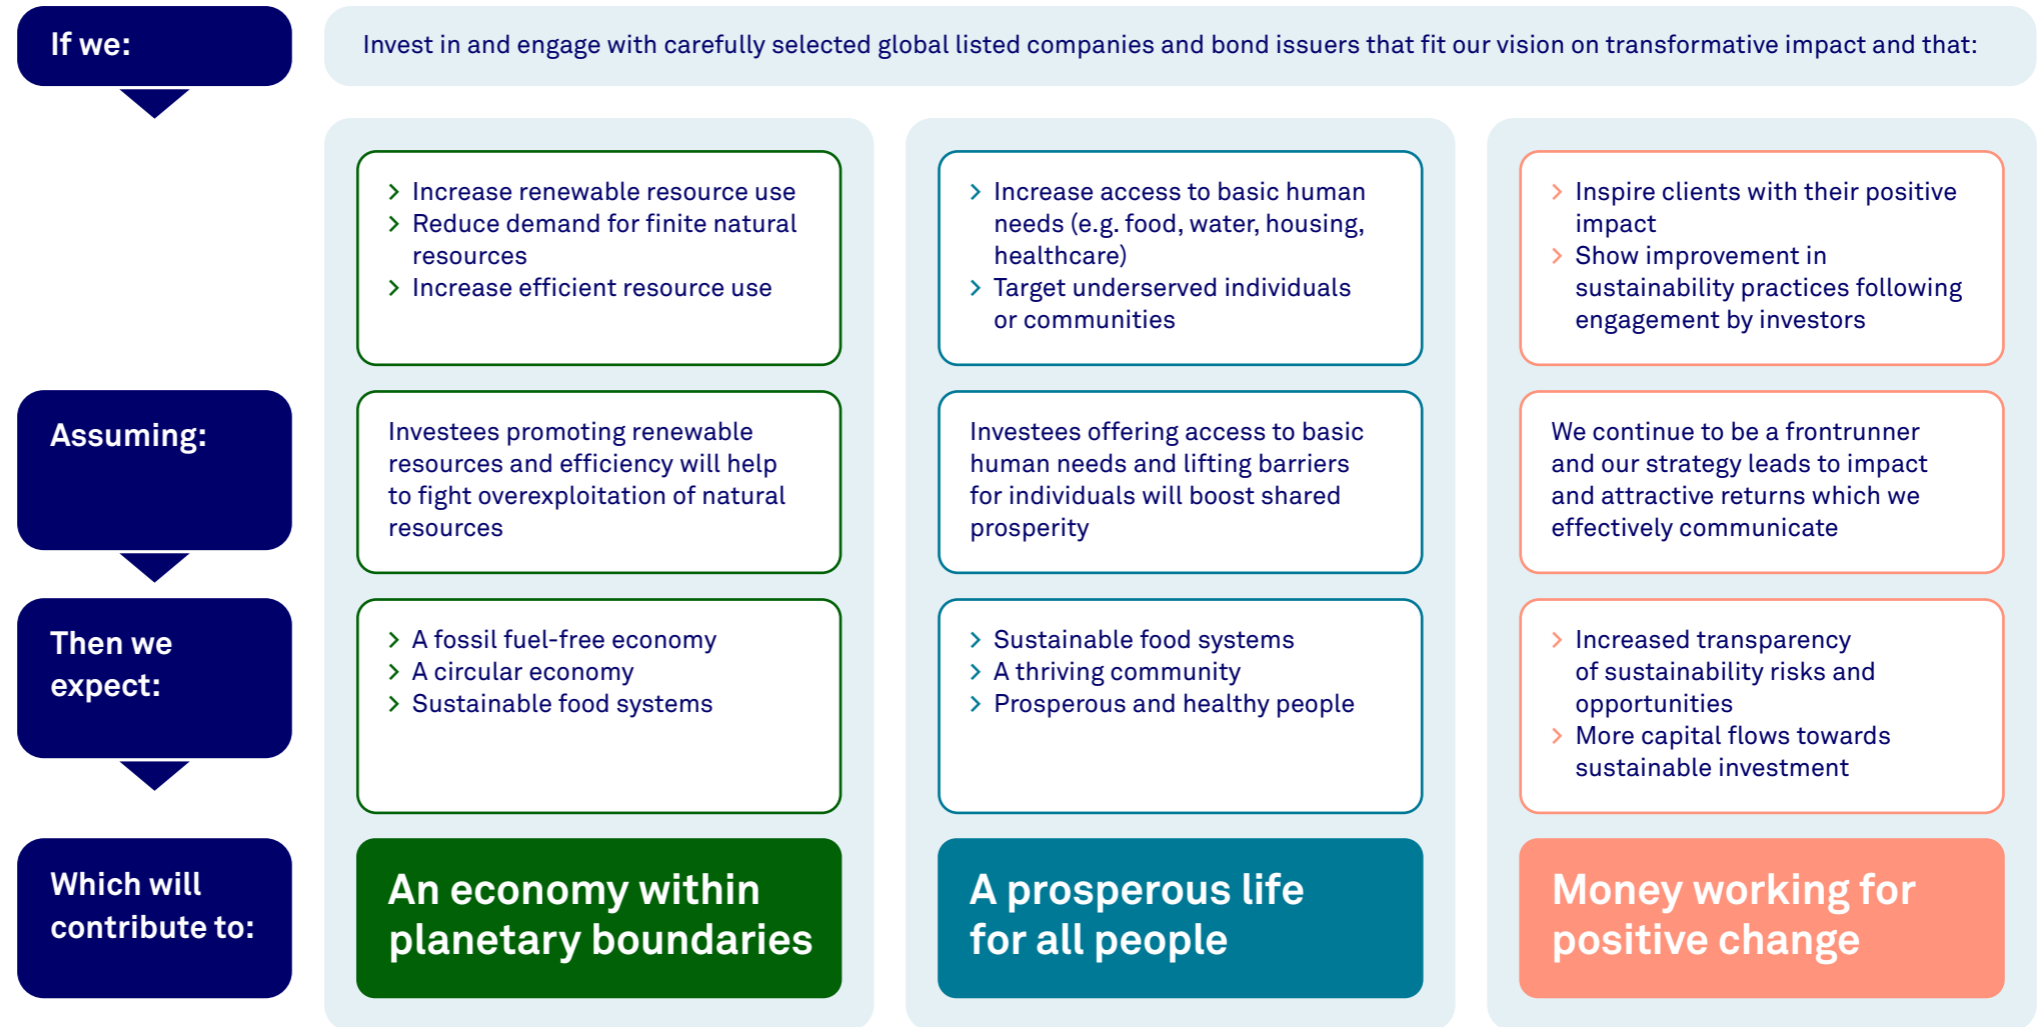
If we:

Invest in and engage with carefully selected global listed companies and bond issuers that fit our vision on transformative impact and that:

› Increase renewable resource use
› Reduce demand for finite natural resources
› Increase efficient resource use

› Increase access to basic human needs (e.g. food, water, housing, healthcare)
› Target underserved individuals or communities

› Inspire clients with their positive impact
› Show improvement in sustainability practices following engagement by investors

Assuming:

Investees promoting renewable resources and efficiency will help to fight overexploitation of natural resources

Investees offering access to basic human needs and lifting barriers for individuals will boost shared prosperity

We continue to be a frontrunner and our strategy leads to impact and attractive returns which we effectively communicate

Then we expect:

› A fossil fuel-free economy
› A circular economy
› Sustainable food systems

› Sustainable food systems
› A thriving community
› Prosperous and healthy people

› Increased transparency of sustainability risks and opportunities
› More capital flows towards sustainable investment

Which will contribute to:

An economy within planetary boundaries

A prosperous life for all people

Money working for positive change